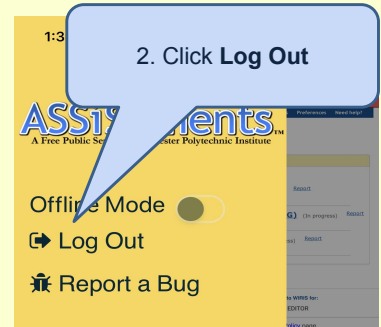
1:3

2. Click **Log Out**

ASSISTments™
A Free Public Se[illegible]ester Polytechnic Institute

Preferences Need help?

Report

G.) (in progress) Report

Report

Offline Mode

Log Out

Report a Bug

WINS for:
EDITOR